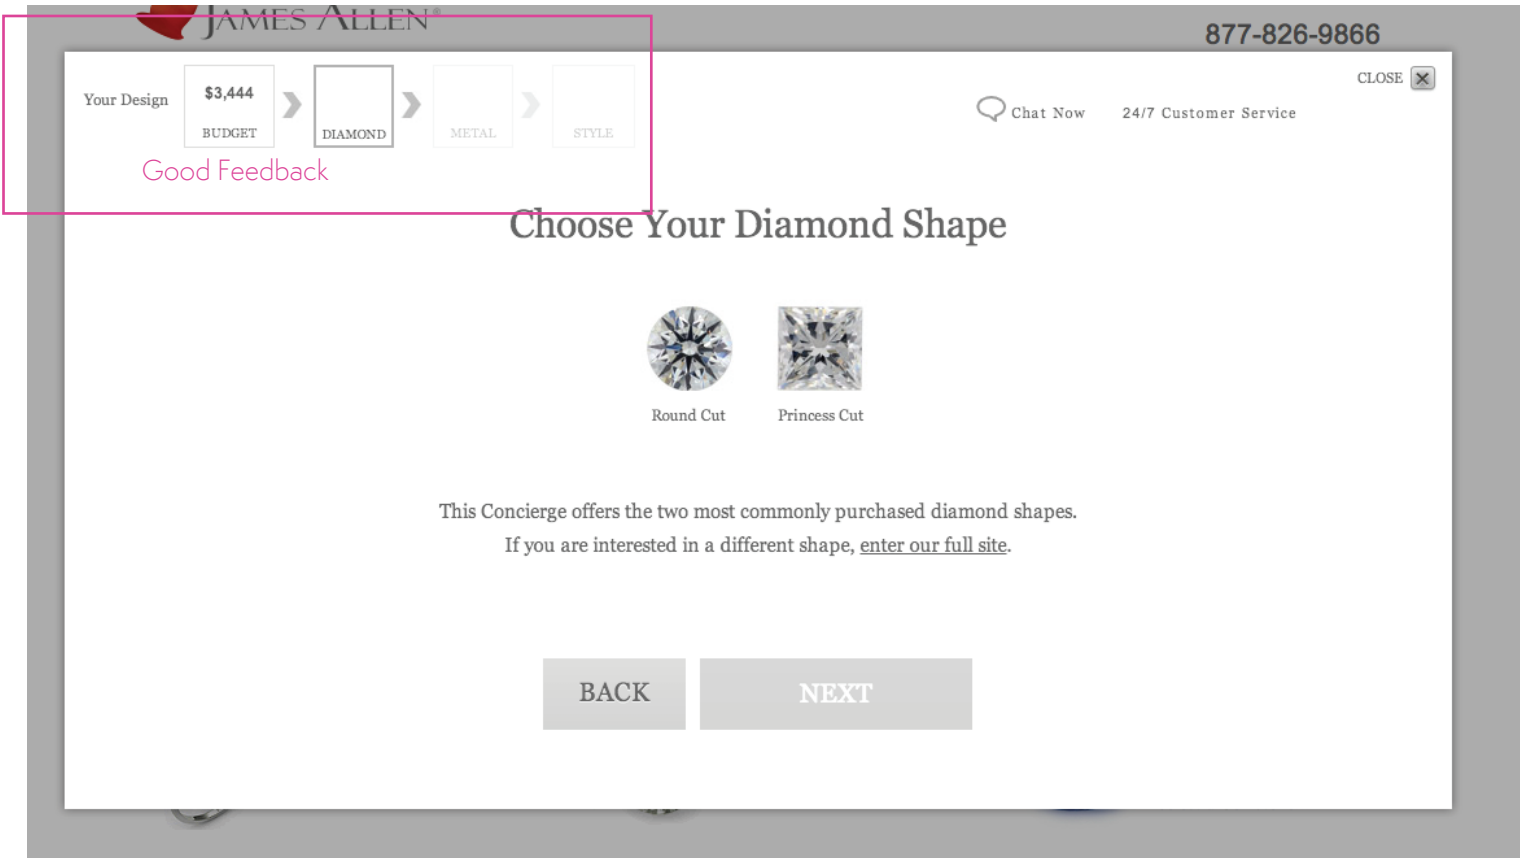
JAMES ALLEN®

877-826-9866

Your Design

$3,444
BUDGET

DIAMOND

METAL

STYLE

Good Feedback

CLOSE

Chat Now

24/7 Customer Service

Choose Your Diamond Shape

Round Cut

Princess Cut

This Concierge offers the two most commonly purchased diamond shapes.
If you are interested in a different shape, enter our full site.

BACK

NEXT